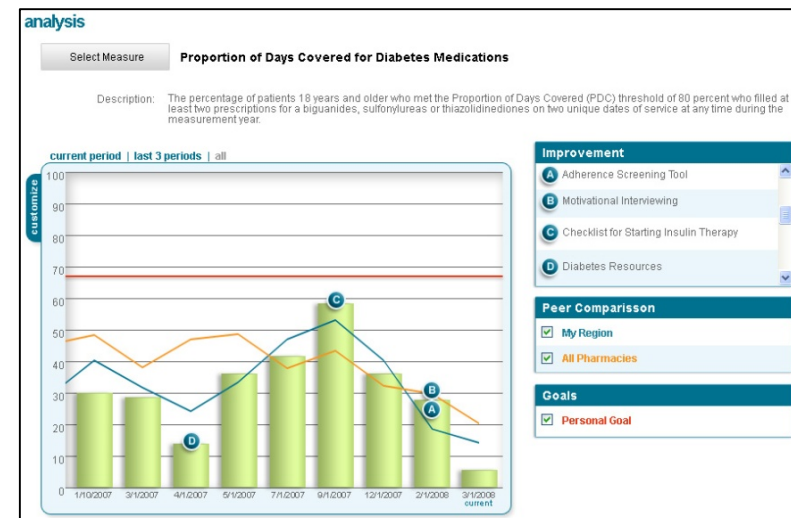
analysis

Select Measure

Proportion of Days Covered for Diabetes Medications

Description: The percentage of patients 18 years and older who met the Proportion of Days Covered (PDC) threshold of 80 percent who filled at least two prescriptions for a biguanides, sulfonylureas or thiazolidinediones on two unique dates of service at any time during the measurement year.

current period | last 3 periods | all

customize

100
90
80
70
60
50
40
30
20
10
0

C
B
A
D

1/10/2007 3/1/2007 4/1/2007 5/1/2007 7/1/2007 9/1/2007 12/1/2007 2/1/2008 3/1/2008 current

Improvement
A Adherence Screening Tool
B Motivational Interviewing
C Checklist for Starting Insulin Therapy
D Diabetes Resources

Peer Comparisson
My Region
All Pharmacies

Goals
Personal Goal